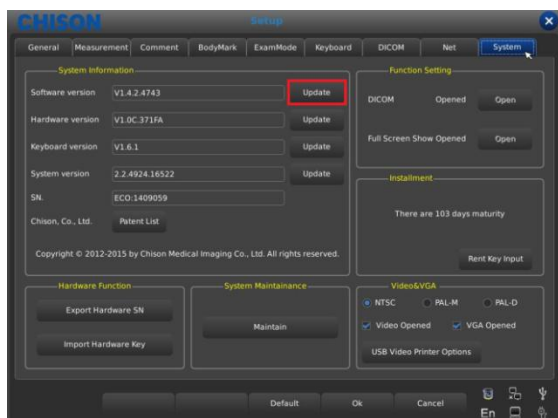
CHISON

Setup

General | Measurement | Comment | BodyMark | ExamMode | Keyboard | DICOM | Net | System

System Information

Software version V1.4.2.4743 Update

Hardware version V1.0C.371FA Update

Keyboard version V1.6.1 Update

System version 2.2.4924.16522 Update

SN. ECO.1409059

Chison, Co., Ltd. Patent List

Copyright © 2012-2015 by Chison Medical Imaging Co., Ltd. All rights reserved.

Function Setting

DICOM Opened Open

Full Screen Show Opened Open

Installment

There are 103 days maturity

Rent Key Input

Hardware Function

Export Hardware SN

Import Hardware Key

System Maintainance

Maintain

Video&VGA

NTSC PAL-M PAL-D

Video Opened VGA Opened

USB Video Printer Options

Default Ok Cancel

En